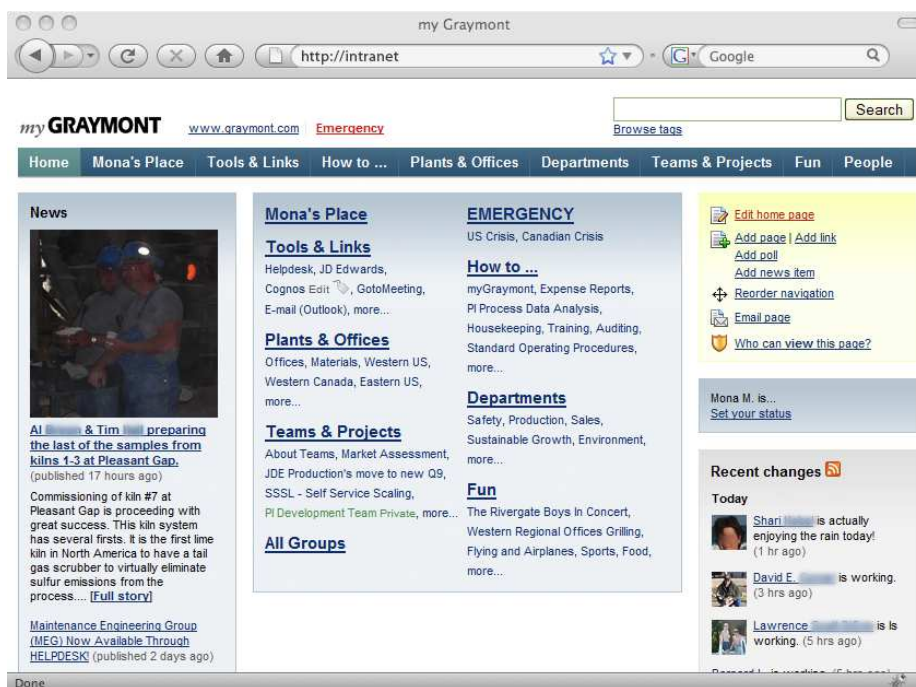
my Graymont

http://intranet

Google

Search

Browse tags

my GRAYMONT www.graymont.com Emergency

Home Mona's Place Tools & Links How to ... Plants & Offices Departments Teams & Projects Fun People

News

Al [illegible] & Tim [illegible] preparing the last of the samples from kilns 1-3 at Pleasant Gap. (published 17 hours ago)

Commissioning of kiln #7 at Pleasant Gap is proceeding with great success. This kiln system has several firsts. It is the first lime kiln in North America to have a tail gas scrubber to virtually eliminate sulfur emissions from the process.... [Full story]

Maintenance Engineering Group (MEG) Now Available Through HELPDESK! (published 2 days ago)

Mona's Place

Tools & Links
Helpdesk, JD Edwards, Cognos Edit, GotoMeeting, E-mail (Outlook), more...

Plants & Offices
Offices, Materials, Western US, Western Canada, Eastern US, more...

Teams & Projects
About Teams, Market Assessment, JDE Production's move to new Q9, SSSL - Self Service Scaling, PI Development Team Private, more...

All Groups

EMERGENCY
US Crisis, Canadian Crisis

How to ...
myGraymont, Expense Reports, PI Process Data Analysis, Housekeeping, Training, Auditing, Standard Operating Procedures, more...

Departments
Safety, Production, Sales, Sustainable Growth, Environment, more...

Fun
The Rivergate Boys In Concert, Western Regional Offices Grilling, Flying and Airplanes, Sports, Food, more...

Edit home page
Add page | Add link
Add poll
Add news item
Reorder navigation
Email page
Who can view this page?

Mona M. is...
Set your status

Recent changes

Today

Shari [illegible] is actually enjoying the rain today! (1 hr ago)

David E. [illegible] is working. (3 hrs ago)

Lawrence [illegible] is is working. (5 hrs ago)

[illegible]

Done